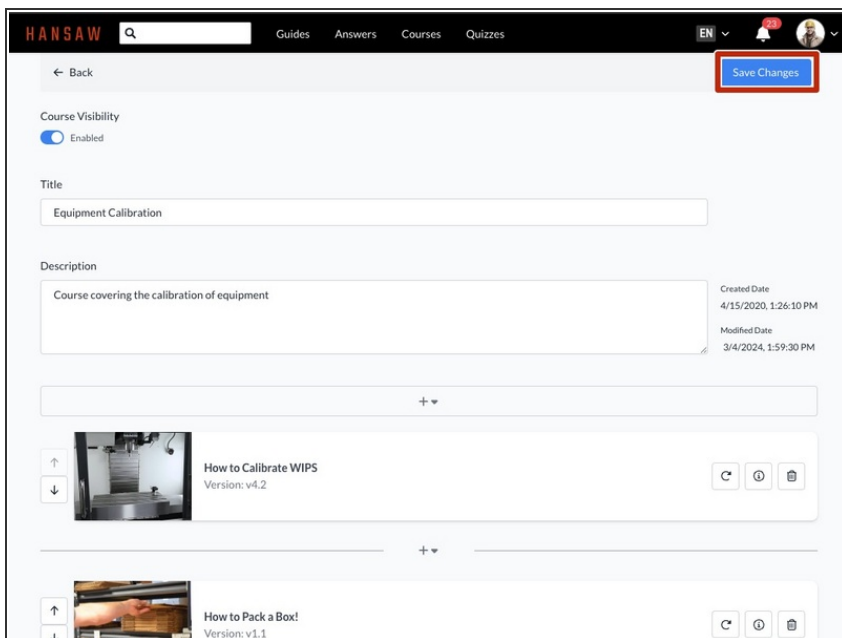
HANSAW

Guides Answers Courses Quizzes

EN

23

← Back

Save Changes

Course Visibility

Enabled

Title

Equipment Calibration

Description

Course covering the calibration of equipment

Created Date
4/15/2020, 1:26:10 PM

Modified Date
3/4/2024, 1:59:30 PM

+

How to Calibrate WIPS
Version: v4.2

+

How to Pack a Box!
Version: v1.1